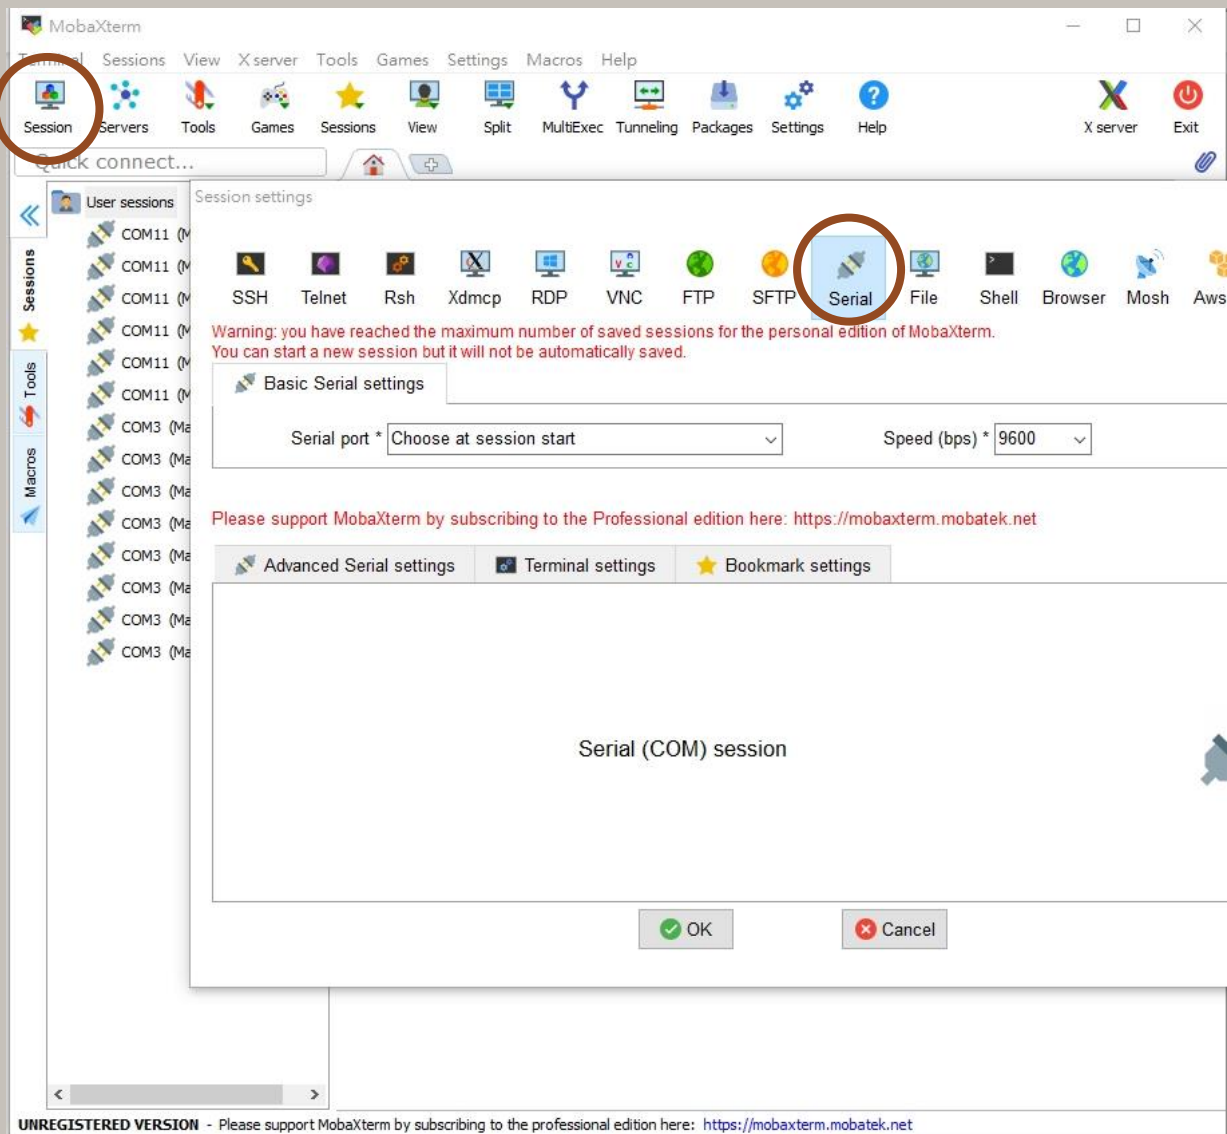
MobaXterm

Terminal Sessions View X server Tools Games Settings Macros Help

Session Servers Tools Games Sessions View Split MultiExec Tunneling Packages Settings Help X server Exit

Quick connect...

Sessions Tools Macros

User sessions
COM11 (M
COM11 (M
COM11 (M
COM11 (M
COM11 (M
COM11 (M
COM3 (Ma
COM3 (Ma
COM3 (Ma
COM3 (Ma
COM3 (Ma
COM3 (Ma
COM3 (Ma
COM3 (Ma

Session settings

SSH Telnet Rsh Xdmcp RDP VNC FTP SFTP Serial File Shell Browser Mosh Aws

Warning: you have reached the maximum number of saved sessions for the personal edition of MobaXterm.
You can start a new session but it will not be automatically saved.

Basic Serial settings

Serial port * Choose at session start

Speed (bps) * 9600

Please support MobaXterm by subscribing to the Professional edition here: https://mobaxterm.mobatek.net

Advanced Serial settings Terminal settings Bookmark settings

Serial (COM) session

OK Cancel

UNREGISTERED VERSION - Please support MobaXterm by subscribing to the professional edition here: https://mobaxterm.mobatek.net